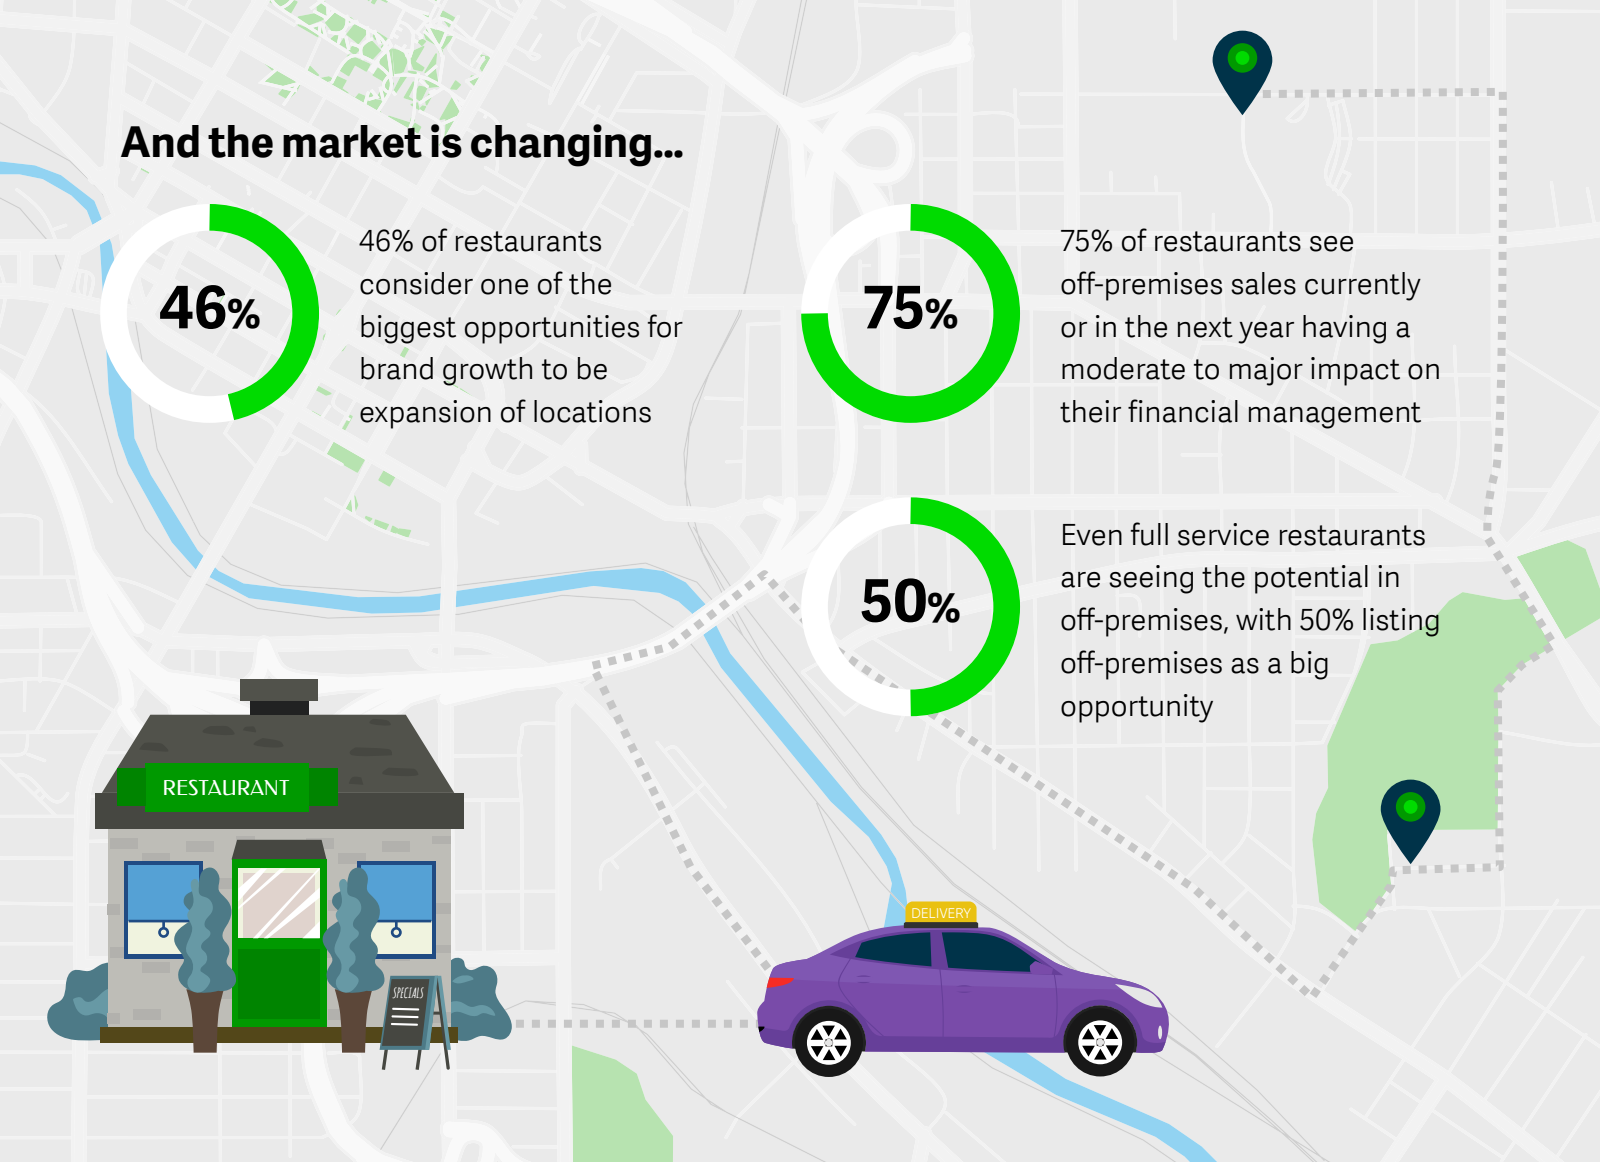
And the market is changing...

46%

46% of restaurants consider one of the biggest opportunities for brand growth to be expansion of locations

75%

75% of restaurants see off-premises sales currently or in the next year having a moderate to major impact on their financial management

50%

Even full service restaurants are seeing the potential in off-premises, with 50% listing off-premises as a big opportunity

RESTAURANT

SPECIALS

DELIVERY